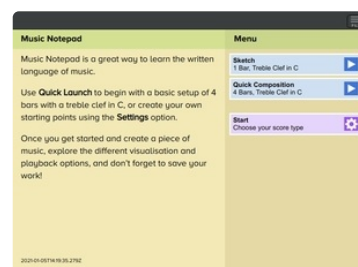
Music Notepad

Music Notepad is a great way to learn the written language of music.

Use Quick Launch to begin with a basic setup of 4 bars with a treble clef in C, or create your own starting points using the Settings option.

Once you get started and create a piece of music, explore the different visualisation and playback options, and don't forget to save your work!

2021-01-05T14:19:35.279Z

Menu

Sketch
1 Bar, Treble Clef in C

Quick Composition
4 Bars, Treble Clef in C

Start
Choose your score type